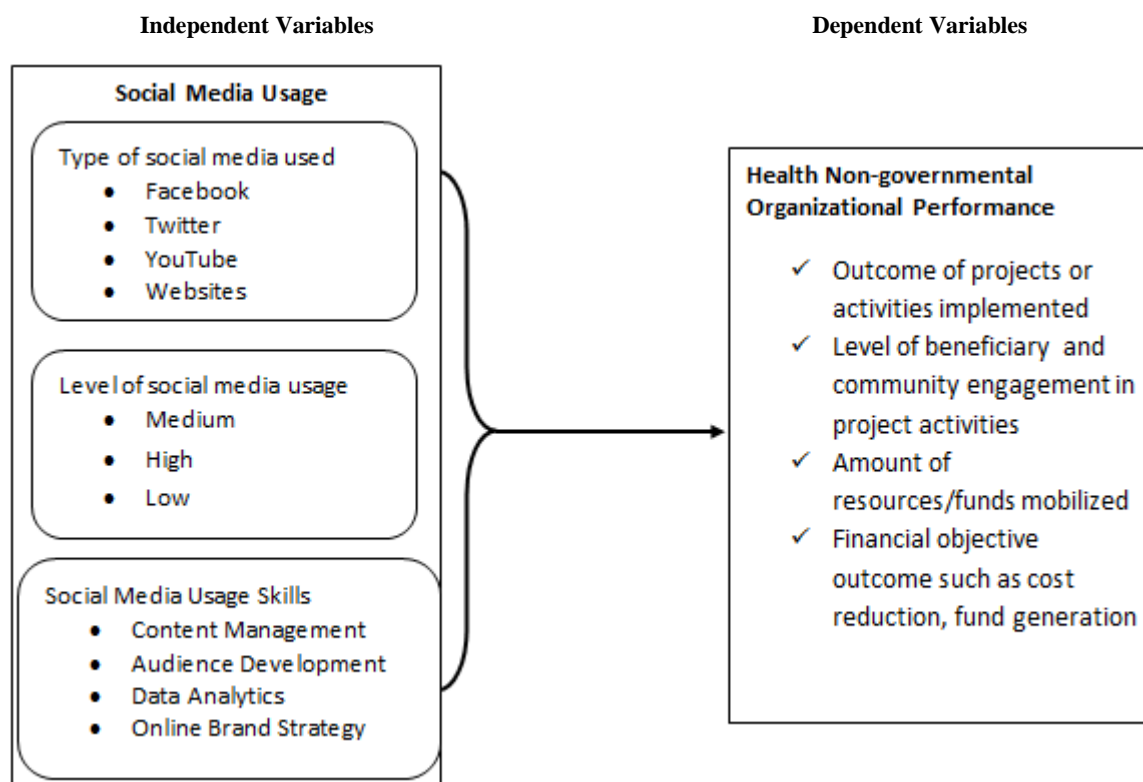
Independent Variables

Dependent Variables

Social Media Usage

Type of social media used
- Facebook
- Twitter
- YouTube
- Websites

Level of social media usage
- Medium
- High
- Low

Social Media Usage Skills
- Content Management
- Audience Development
- Data Analytics
- Online Brand Strategy

Health Non-governmental Organizational Performance

✓ Outcome of projects or activities implemented
✓ Level of beneficiary and community engagement in project activities
✓ Amount of resources/funds mobilized
✓ Financial objective outcome such as cost reduction, fund generation